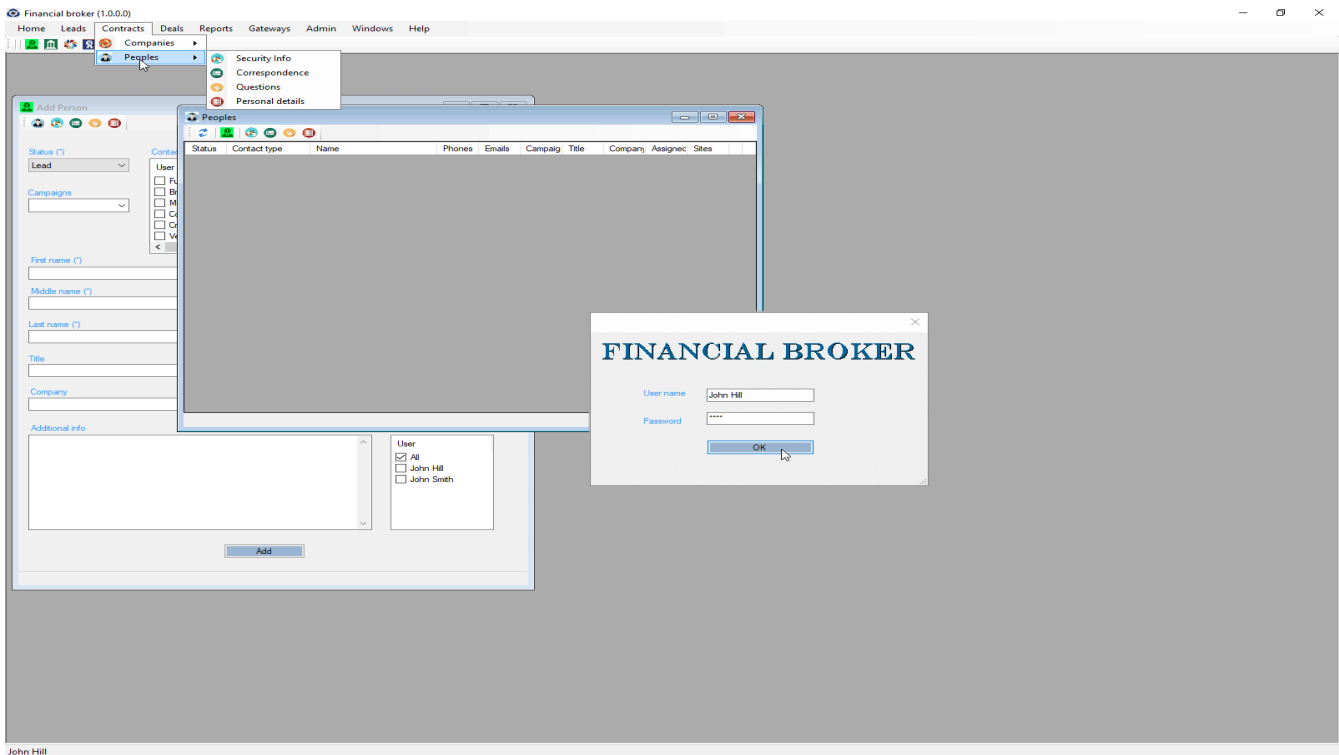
Financial broker (1.0.0.0)

Home Leads Contracts Deals Reports Gateways Admin Windows Help

Companies
Peoples

Security Info
Correspondence
Questions
Personal details

Add Person

Status (*)
Lead
Campaigns

Contac
User
Fu
Br
M
Co
Cr
Ve

First name (*)
Middle name (*)
Last name (*)
Title
Company
Additional info

User
All
John Hill
John Smith

Add

Peoples

| Status | Contact type | Name | Phones | Emails | Campaig | Title | Company | Assignec | Sites |
|---|---|---|---|---|---|---|---|---|---|

FINANCIAL BROKER

User name John Hill
Password ****

OK

John Hill